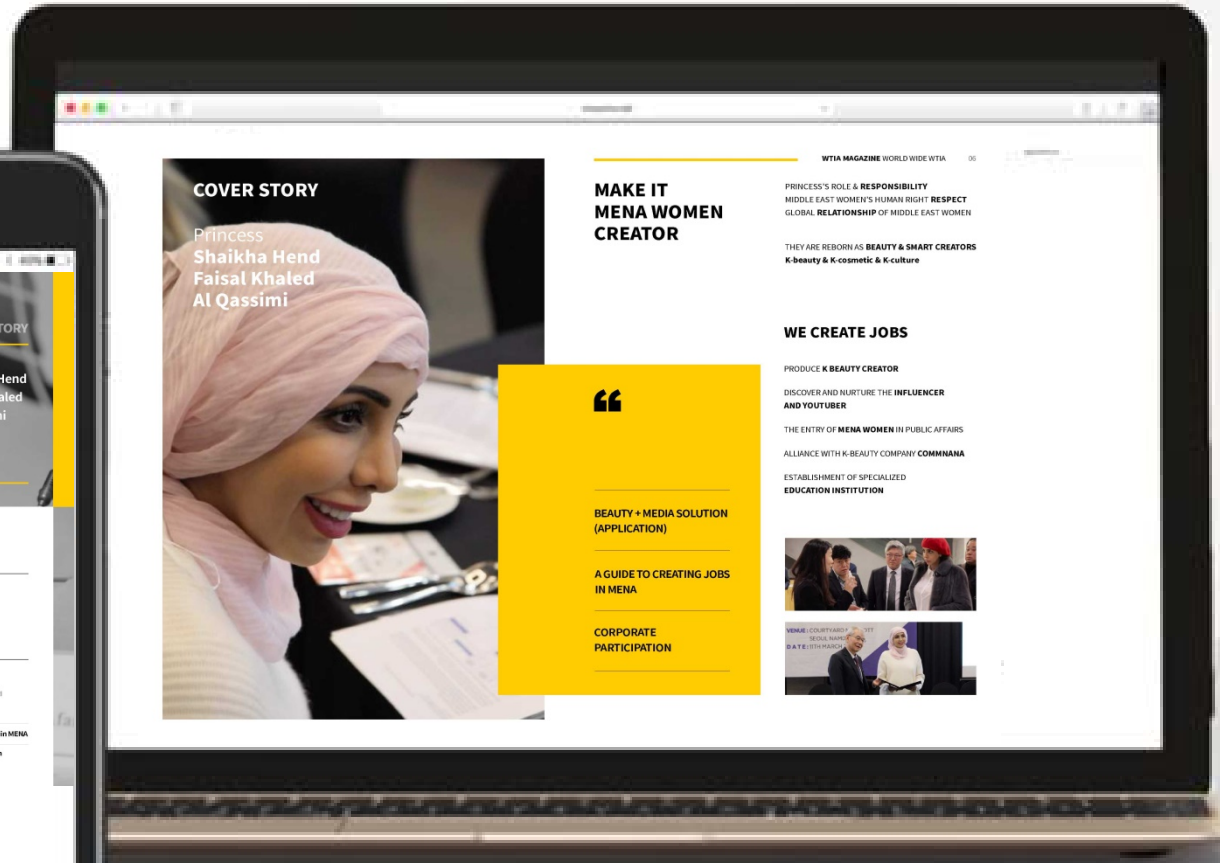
COVER STORY

Princess
Shaikha Hend
Faisal Khaled
Al Qassimi

WTIA MAGAZINE WORLD WIDE WTIA 06

MAKE IT
MENA WOMEN
CREATOR

PRINCESS'S ROLE & RESPONSIBILITY
MIDDLE EAST WOMEN'S HUMAN RIGHT RESPECT
GLOBAL RELATIONSHIP OF MIDDLE EAST WOMEN

THEY ARE REBORN AS BEAUTY & SMART CREATORS
K-beauty & K-cosmetic & K-culture

WE CREATE JOBS

PRODUCE K BEAUTY CREATOR

DISCOVER AND NURTURE THE INFLUENCER AND YOUTUBER

THE ENTRY OF MENA WOMEN IN PUBLIC AFFAIRS

ALLIANCE WITH K-BEAUTY COMPANY COMMNANA

ESTABLISHMENT OF SPECIALIZED EDUCATION INSTITUTION

“

BEAUTY + MEDIA SOLUTION (APPLICATION)

A GUIDE TO CREATING JOBS IN MENA

CORPORATE PARTICIPATION

VENUE : COURTYARD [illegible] SEOUL NAMD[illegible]
DATE : 5TH MARCH

TORY
Hend
aled
i

in MENA